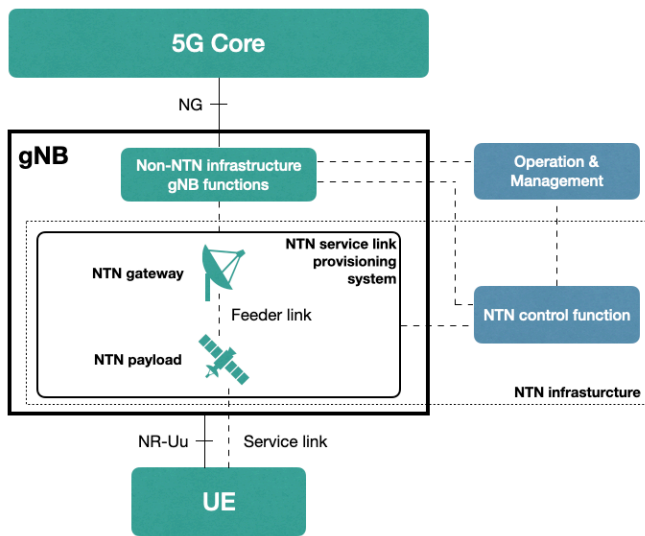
5G Core

NG

gNB

Non-NTN infrastructure gNB functions

Operation & Management

NTN service link provisioning system

NTN gateway

Feeder link

NTN control function

NTN payload

NTN infrasturcture

NR-Uu

Service link

UE